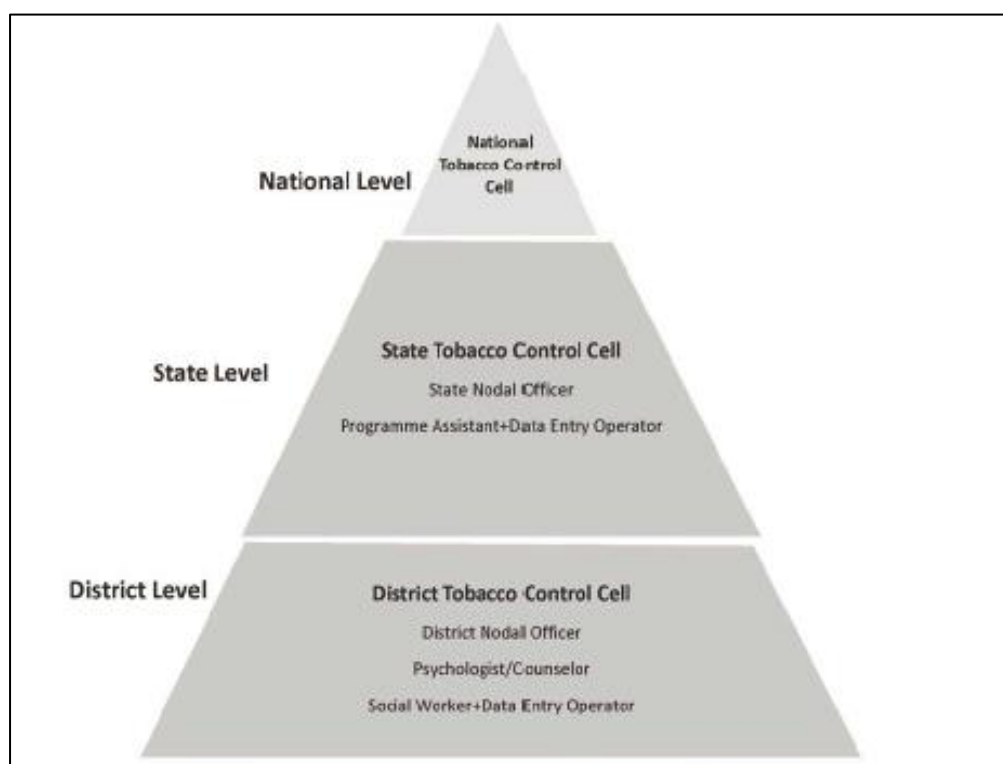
National Level

National Tobacco Control Cell

State Level

State Tobacco Control Cell

State Nodal Officer

Programme Assistant+Data Entry Operator

District Level

District Tobacco Control Cell

District Nodall Officer

Psychologist/Counselor

Social Worker+Data Entry Operator